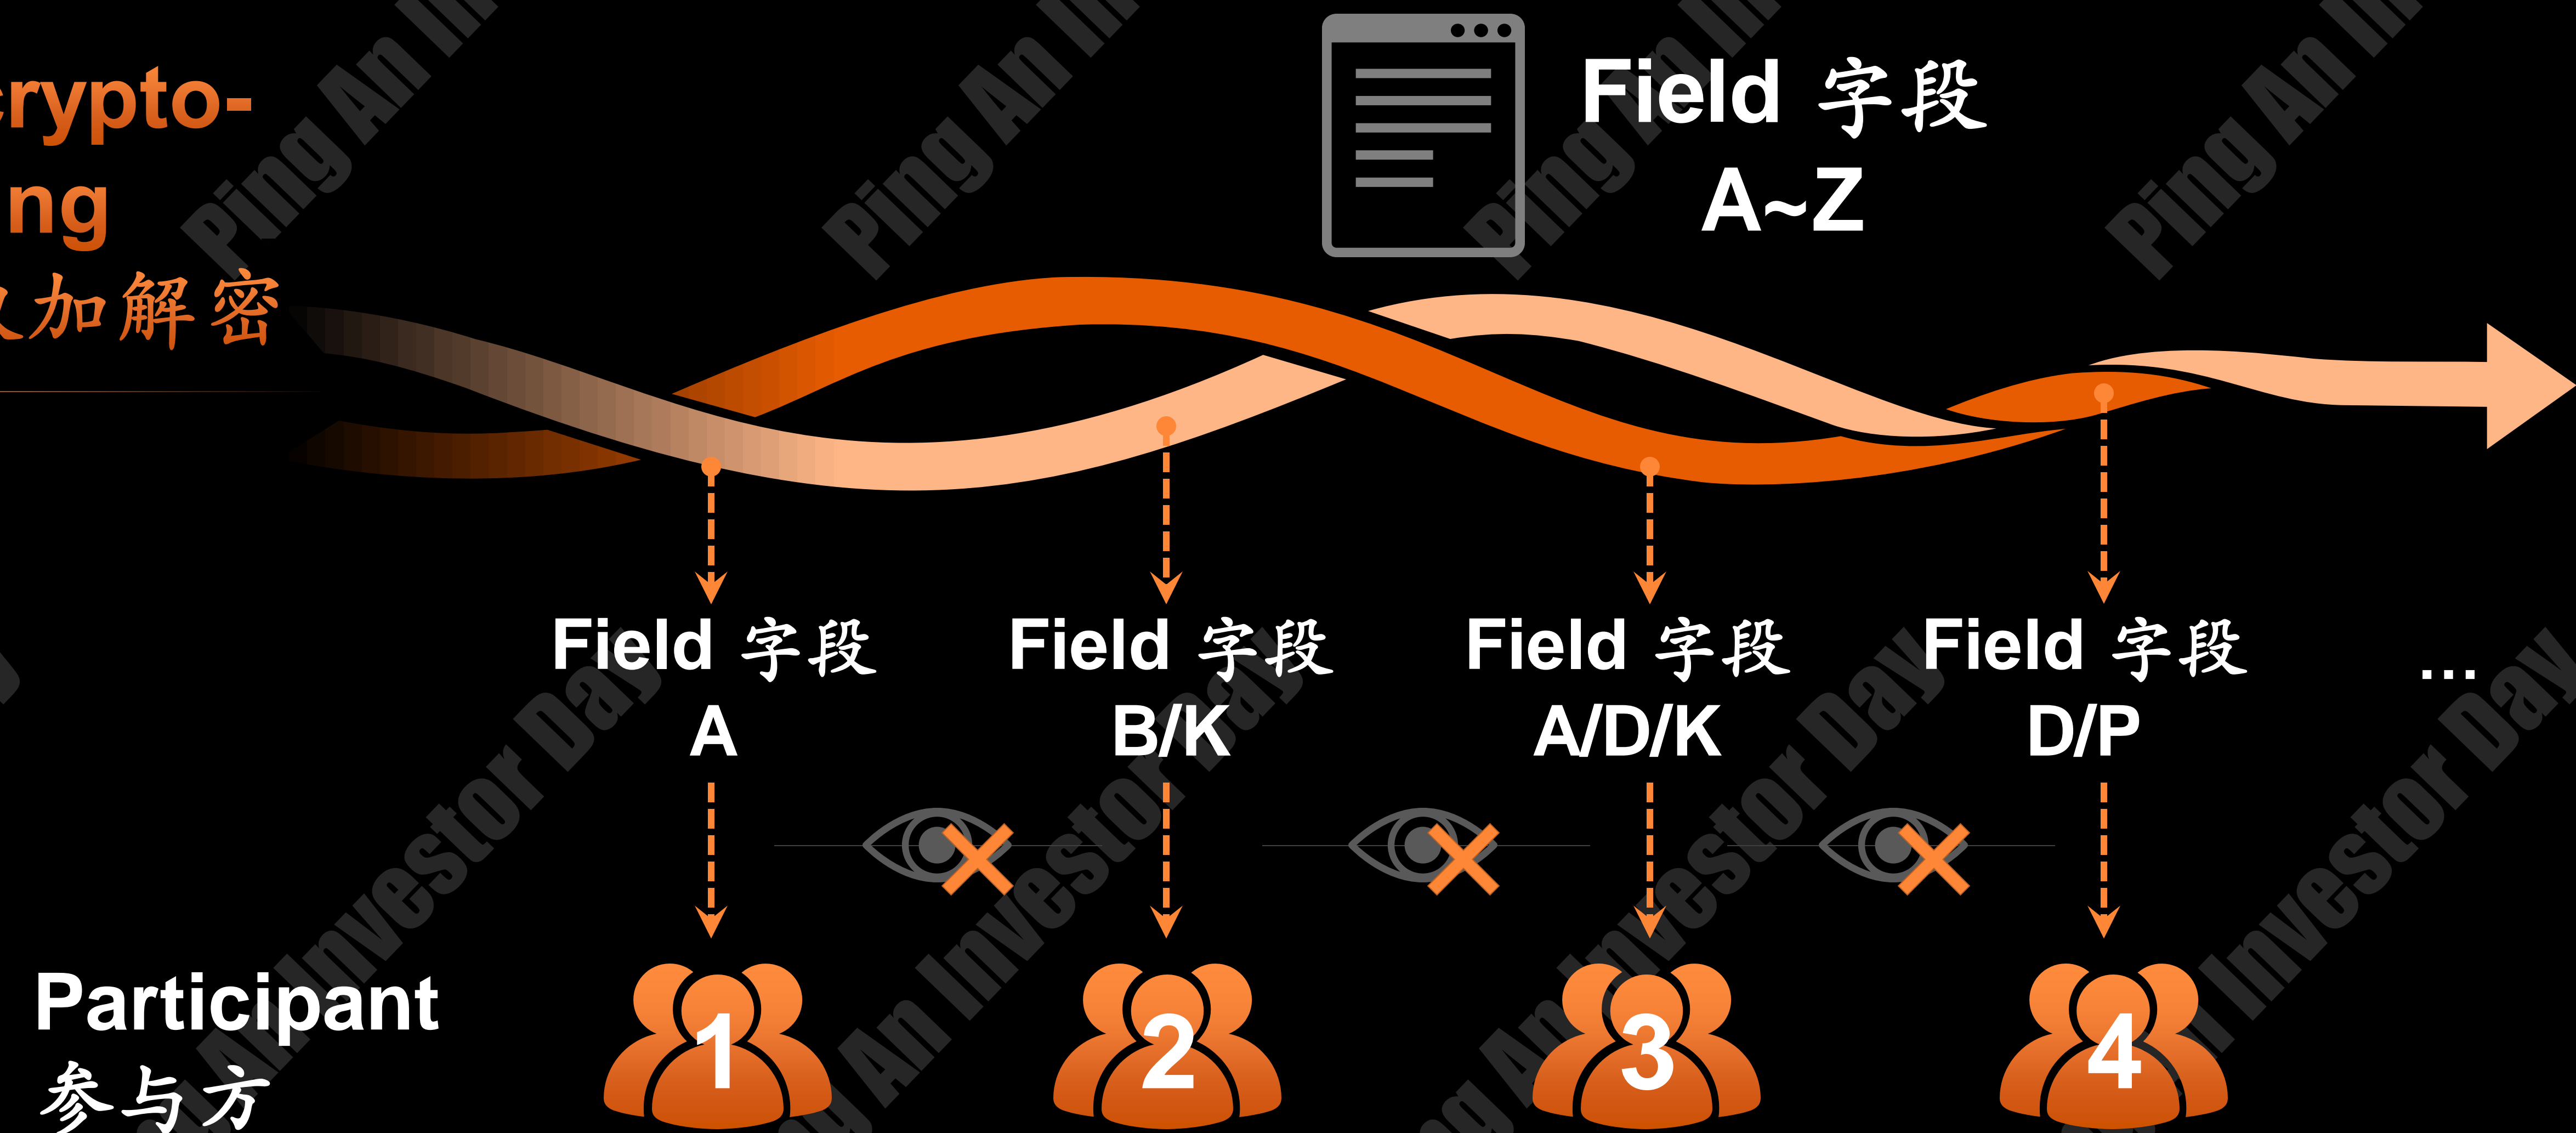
rypto-
ng
加解密

Field 字段
A~Z

Field 字段
A

Field 字段
B/K

Field 字段
A/D/K

Field 字段
D/P

...

Participant
参与方

1 2 3 4

Ping An In
Ping An In
Ping An In
Ping An In
An Investor Day
Ping An Investor Day
Ping An Investor Day
Ping An Investor Day